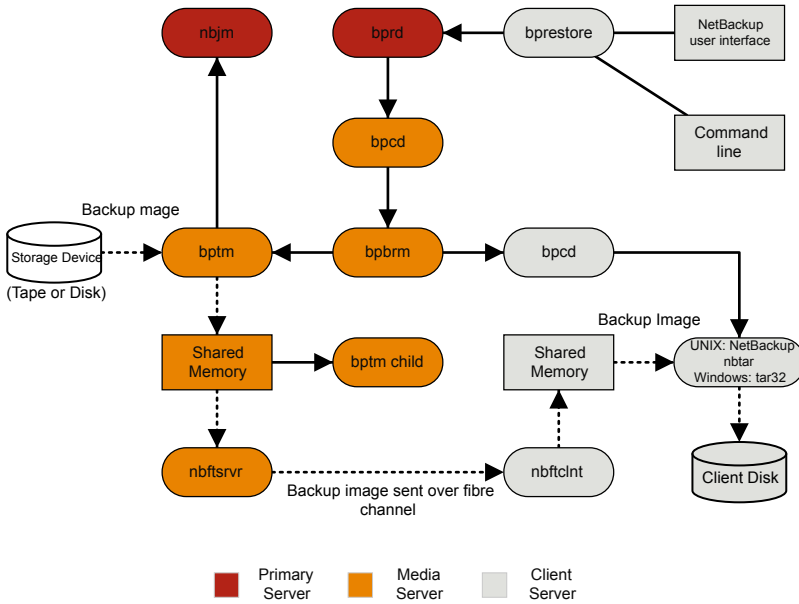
nbjm

bprd

bprestore

NetBackup user interface

bpcd

Command line

Backup mage

Storage Device

(Tape or Disk)

bptm

bpbrm

bpcd

Backup Image

Shared Memory

bptm child

Shared Memory

UNIX: NetBackup nbtar Windows: tar32

nbftsrvr

nbftclnt

Client Disk

Backup image sent over fibre channel

Primary Server

Media Server

Client Server